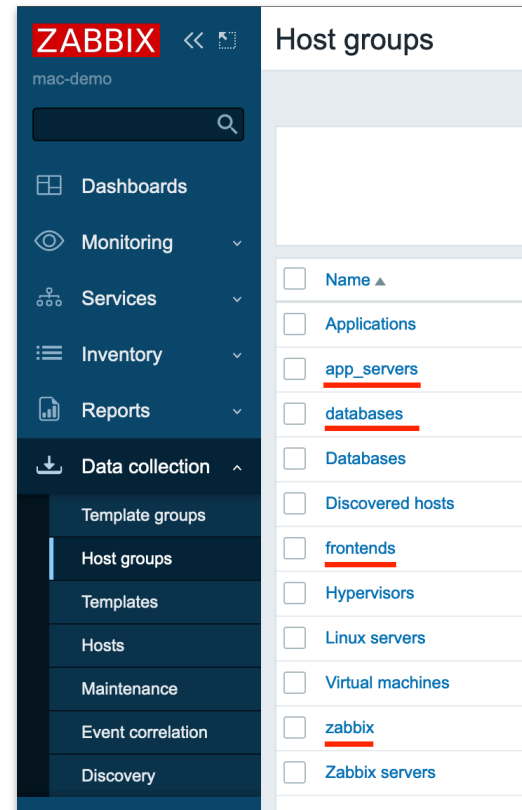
ZABBIX
mac-demo

Dashboards
Monitoring
Services
Inventory
Reports
Data collection
Template groups
Host groups
Templates
Hosts
Maintenance
Event correlation
Discovery

Host groups

| | Name ▲ |
|---|---|
| | Applications |
| | app_servers |
| | databases |
| | Databases |
| | Discovered hosts |
| | frontends |
| | Hypervisors |
| | Linux servers |
| | Virtual machines |
| | zabbix |
| | Zabbix servers |